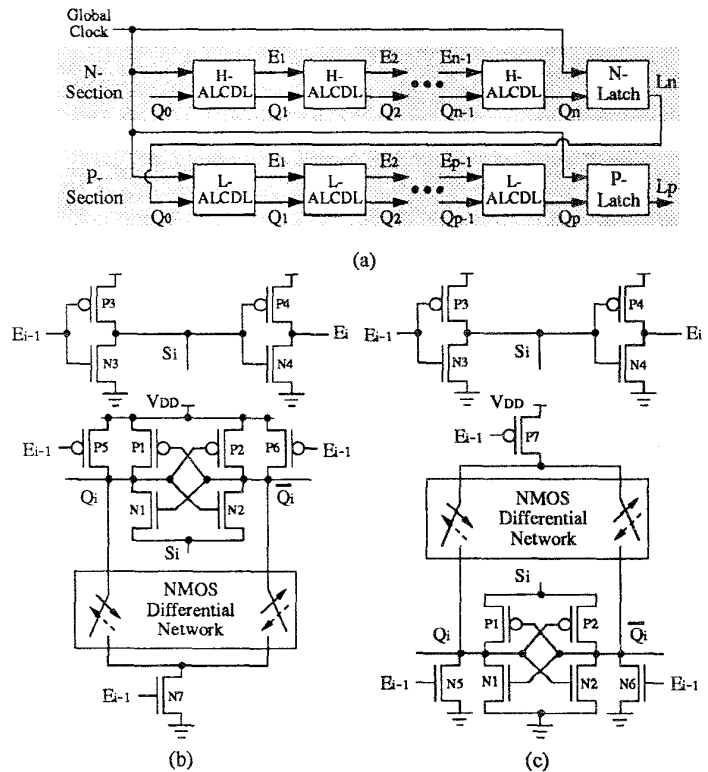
Global Clock

N- Section

H- ALCDL

H- ALCDL

H- ALCDL

N- Latch

Ln

$E_1$ $E_2$ $E_{n-1}$

$Q_0$ $Q_1$ $Q_2$ $Q_{n-1}$ $Q_n$

P- Section

L- ALCDL

L- ALCDL

L- ALCDL

P- Latch

Lp

$E_1$ $E_2$ $E_{p-1}$

$Q_0$ $Q_1$ $Q_2$ $Q_{p-1}$ $Q_p$

(a)

P3 P4 $E_{i-1}$ N3 $S_i$ N4 $E_i$

$V_{DD}$

$E_{i-1}$ P5 P1 P2 P6 $E_{i-1}$

$Q_i$ N1 N2 $\overline{Q_i}$

$S_i$

NMOS Differential Network

$E_{i-1}$ N7

(b)

P3 P4 $E_{i-1}$ N3 $S_i$ N4 $E_i$

$V_{DD}$

$E_{i-1}$ P7

NMOS Differential Network

$S_i$

P1 P2

$Q_i$ $\overline{Q_i}$

$E_{i-1}$ N5 N1 N2 N6 $E_{i-1}$

(c)